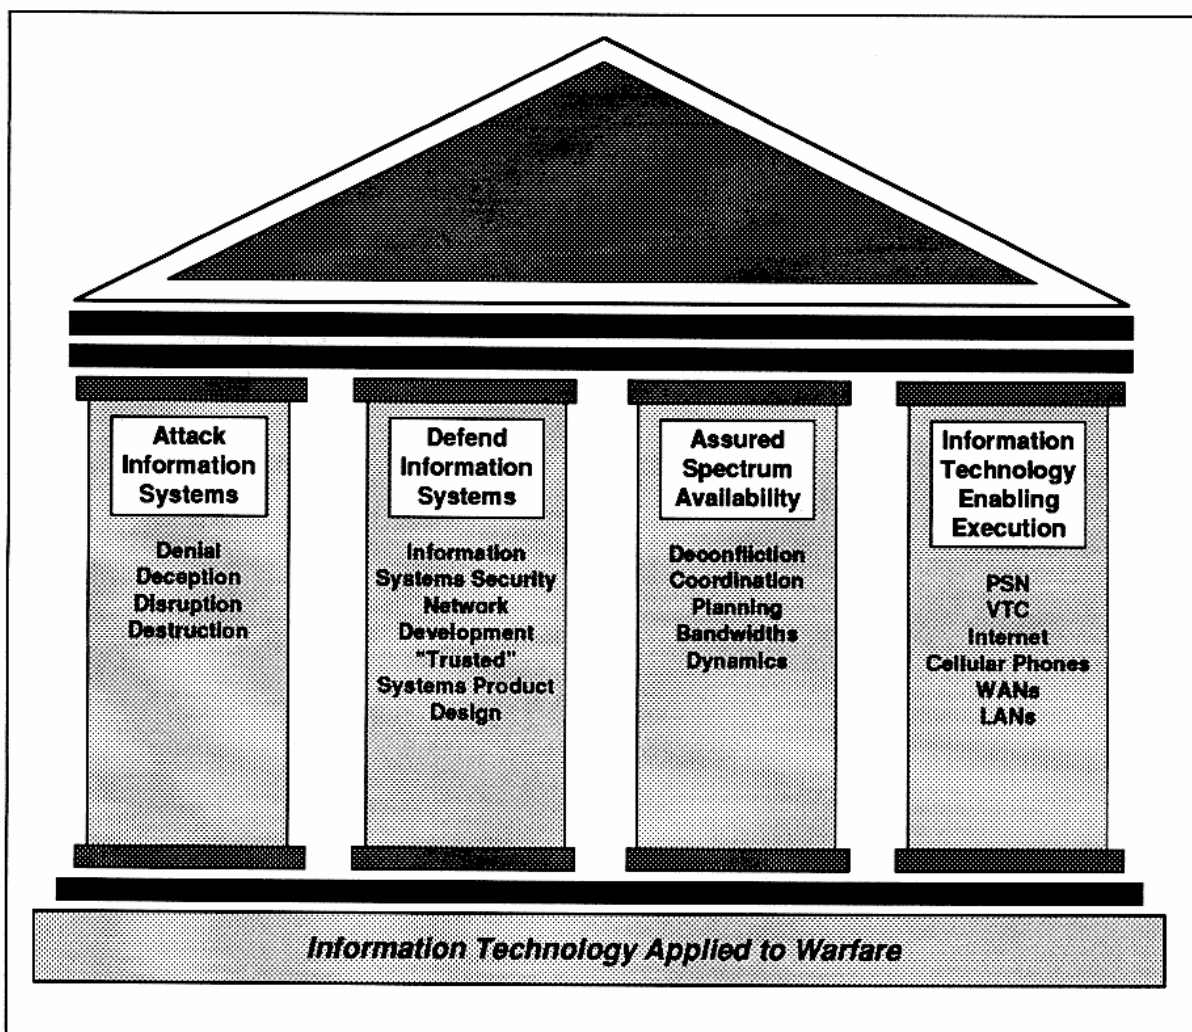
Attack Information Systems

Denial
Deception
Disruption
Destruction

Defend Information Systems

Information Systems Security
Network Development
"Trusted" Systems Product Design

Assured Spectrum Availability

Deconfliction
Coordination
Planning
Bandwidths
Dynamics

Information Technology Enabling Execution

PSN
VTC
Internet
Cellular Phones
WANs
LANs

Information Technology Applied to Warfare